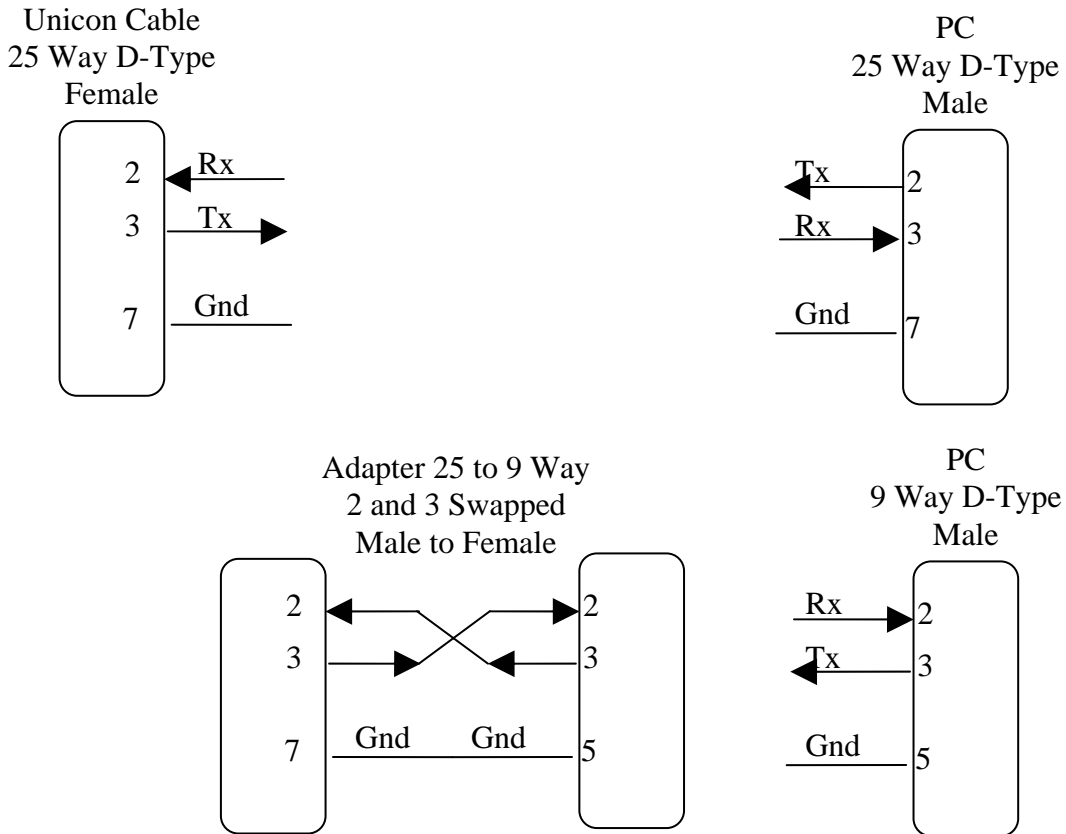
Unicon Cable
25 Way D-Type
Female

2 Rx
3 Tx
7 Gnd

PC
25 Way D-Type
Male

Tx 2
Rx 3
Gnd 7

Adapter 25 to 9 Way
2 and 3 Swapped
Male to Female

2
3
7 Gnd Gnd 5
2
3

PC
9 Way D-Type
Male

Rx 2
Tx 3
Gnd 5